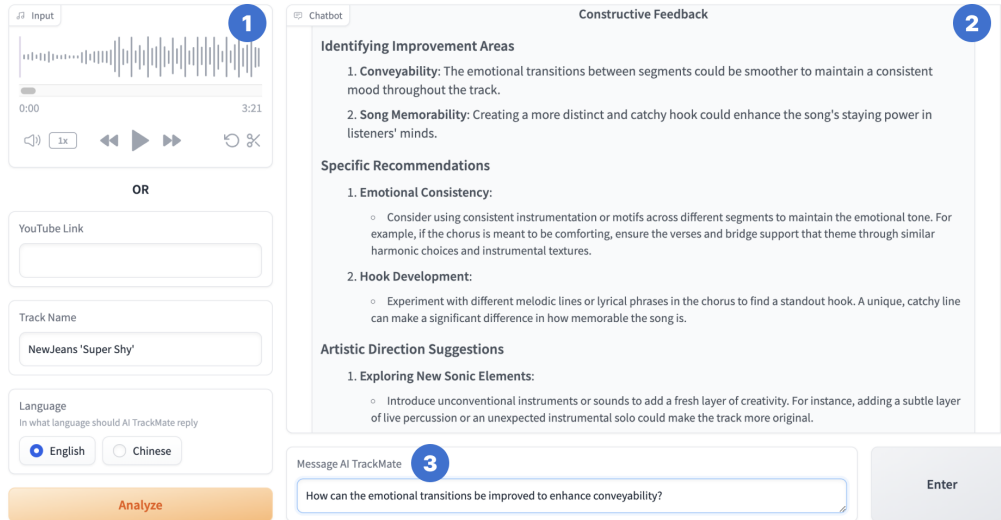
Input

1

0:00

3:21

1x

OR

YouTube Link

Track Name

NewJeans 'Super Shy'

Language

In what language should AI TrackMate reply

English

Chinese

Analyze

Chatbot

Constructive Feedback

2

Identifying Improvement Areas

1. **Conveyability**: The emotional transitions between segments could be smoother to maintain a consistent mood throughout the track.

2. **Song Memorability**: Creating a more distinct and catchy hook could enhance the song's staying power in listeners' minds.

Specific Recommendations

1. **Emotional Consistency**:

◦ Consider using consistent instrumentation or motifs across different segments to maintain the emotional tone. For example, if the chorus is meant to be comforting, ensure the verses and bridge support that theme through similar harmonic choices and instrumental textures.

2. **Hook Development**:

◦ Experiment with different melodic lines or lyrical phrases in the chorus to find a standout hook. A unique, catchy line can make a significant difference in how memorable the song is.

Artistic Direction Suggestions

1. **Exploring New Sonic Elements**:

◦ Introduce unconventional instruments or sounds to add a fresh layer of creativity. For instance, adding a subtle layer of live percussion or an unexpected instrumental solo could make the track more original.

Message AI TrackMate

3

How can the emotional transitions be improved to enhance conveyability?

Enter